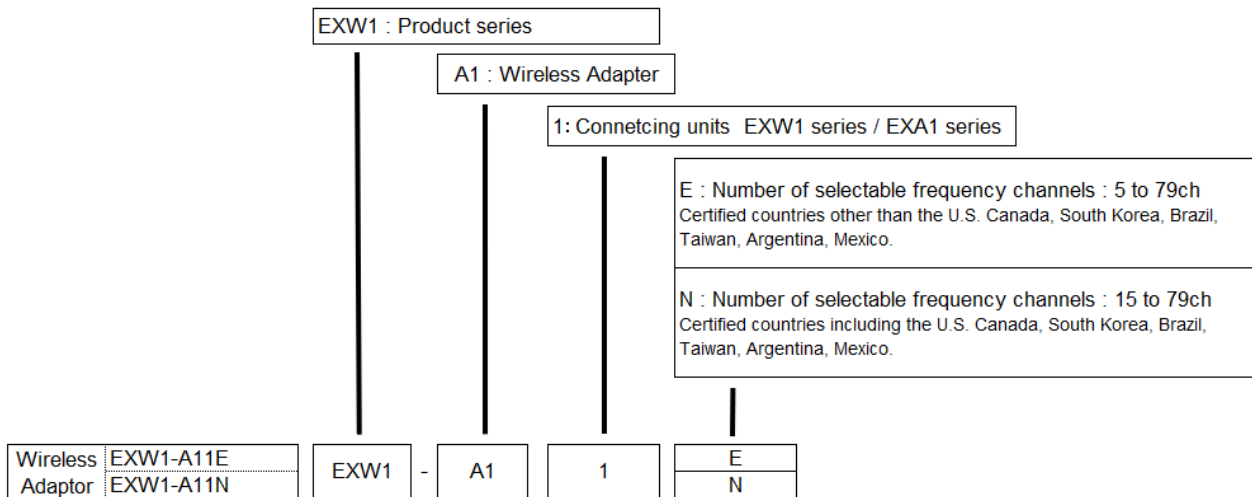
EXW1 : Product series

A1 : Wireless Adapter

1: Connetcing units EXW1 series / EXA1 series

E : Number of selectable frequency channels : 5 to 79ch
Certified countries other than the U.S. Canada, South Korea, Brazil, Taiwan, Argentina, Mexico.

N : Number of selectable frequency channels : 15 to 79ch
Certified countries including the U.S. Canada, South Korea, Brazil, Taiwan, Argentina, Mexico.

| Wireless Adaptor | EXW1-A11E |
|---|---|
| | EXW1-A11N |

EXW1 - A1 1 E N